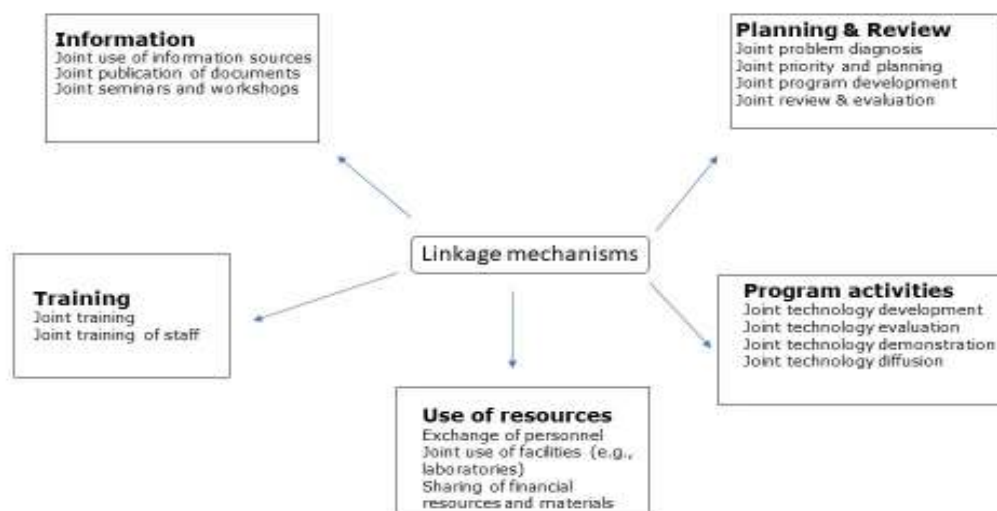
Information
Joint use of information sources
Joint publication of documents
Joint seminars and workshops

Planning & Review
Joint problem diagnosis
Joint priority and planning
Joint program development
Joint review & evaluation

Linkage mechanisms

Training
Joint training
Joint training of staff

Program activities
Joint technology development
Joint technology evaluation
Joint technology demonstration
Joint technology diffusion

Use of resources
Exchange of personnel
Joint use of facilities (e.g., laboratories)
Sharing of financial resources and materials